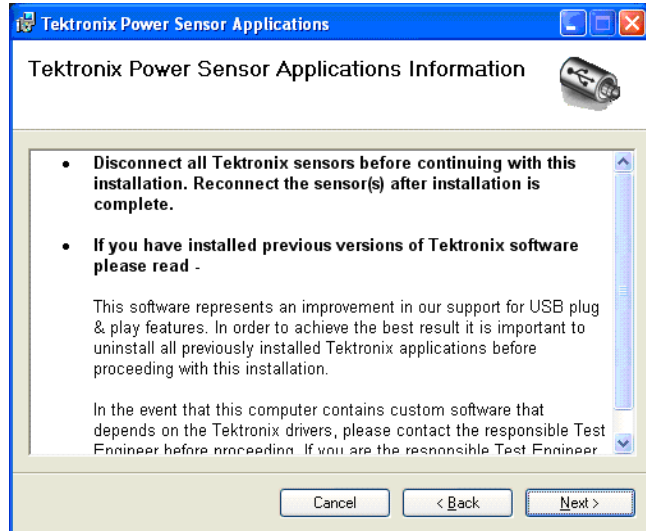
Tektronix Power Sensor Applications

Tektronix Power Sensor Applications Information

• Disconnect all Tektronix sensors before continuing with this installation. Reconnect the sensor(s) after installation is complete.

• If you have installed previous versions of Tektronix software please read -

This software represents an improvement in our support for USB plug & play features. In order to achieve the best result it is important to uninstall all previously installed Tektronix applications before proceeding with this installation.

In the event that this computer contains custom software that depends on the Tektronix drivers, please contact the responsible Test Engineer before proceeding. If you are the responsible Test Engineer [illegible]

Cancel

< Back

Next >